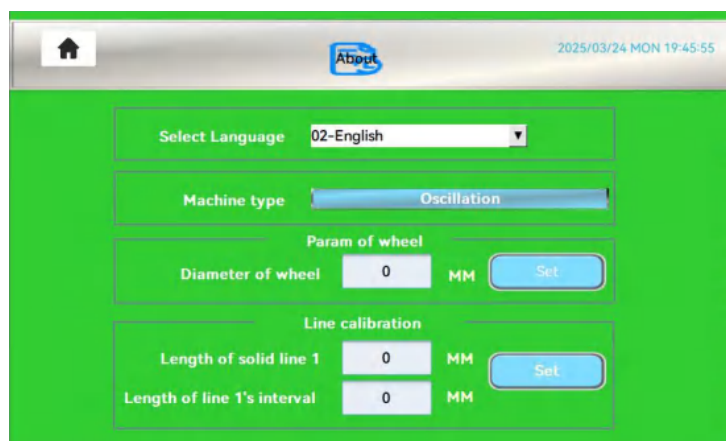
About

2025/03/24 MON 19:45:55

Select Language 02-English

Machine type Oscillation

Param of wheel

Diameter of wheel 0 MM Set

Line calibration

Length of solid line 1 0 MM

Length of line 1's interval 0 MM

Set